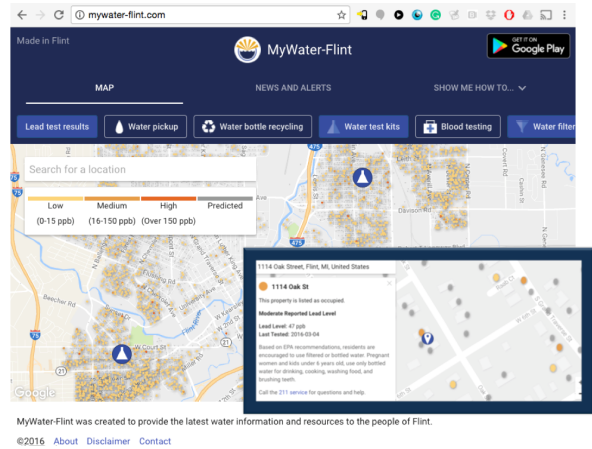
mywater-flint.com

Made in Flint

MyWater-Flint

GET IT ON Google Play

MAP

NEWS AND ALERTS

SHOW ME HOW TO...

Lead test results

Water pickup

Water bottle recycling

Water test kits

Blood testing

Water filter

Search for a location

| Low | Medium | High | Predicted |
|---|---|---|---|
| (0-15 ppb) | (16-150 ppb) | (Over 150 ppb) | |

475

75

69

21

Google

1114 Oak Street, Flint, MI, United States

1114 Oak St

This property is listed as occupied.

Moderate Reported Lead Level

Lead Level: 47 ppb
Last Tested: 2016-03-04

Based on EPA recommendations, residents are encouraged to use filtered or bottled water. Pregnant women and kids under 6 years old, use only bottled water for drinking, cooking, washing food, and brushing teeth.

Call the 211 service for questions and help.

MyWater-Flint was created to provide the latest water information and resources to the people of Flint.

©2016 About Disclaimer Contact